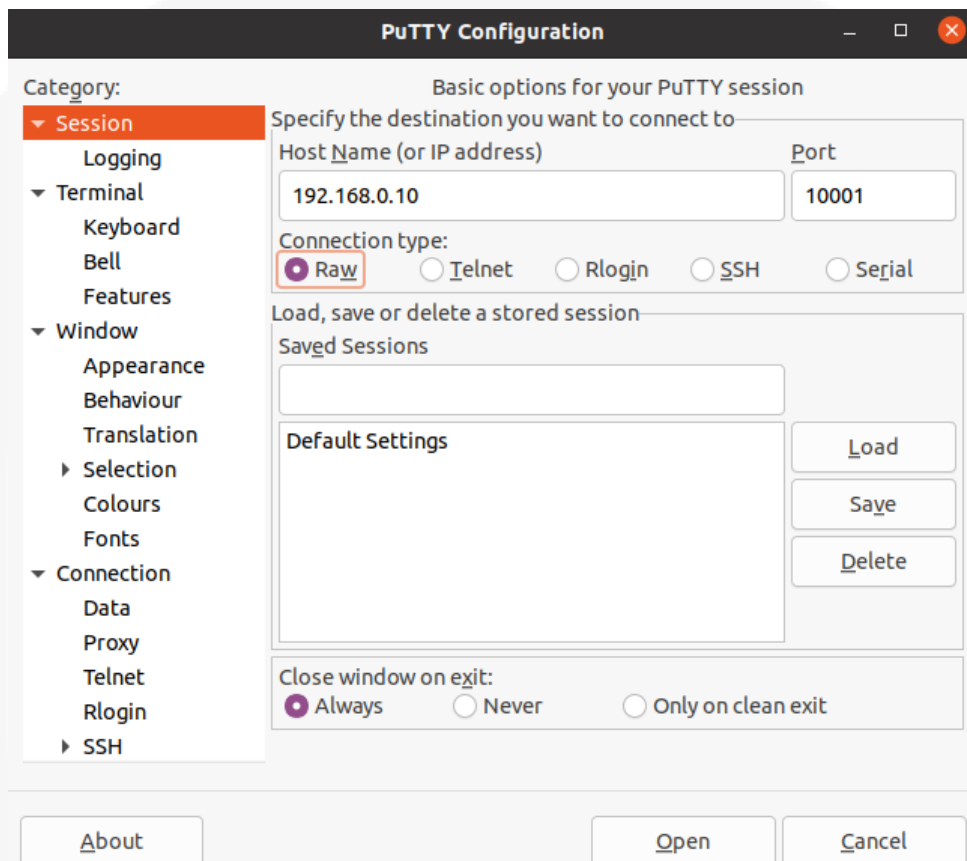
PuTTY Configuration

Category:

Session
Logging
Terminal
Keyboard
Bell
Features
Window
Appearance
Behaviour
Translation
Selection
Colours
Fonts
Connection
Data
Proxy
Telnet
Rlogin
SSH

Basic options for your PuTTY session

Specify the destination you want to connect to

Host Name (or IP address)
192.168.0.10
Port
10001

Connection type:
Raw
Telnet
Rlogin
SSH
Serial

Load, save or delete a stored session

Saved Sessions

Default Settings

Load
Save
Delete

Close window on exit:
Always
Never
Only on clean exit

About
Open
Cancel